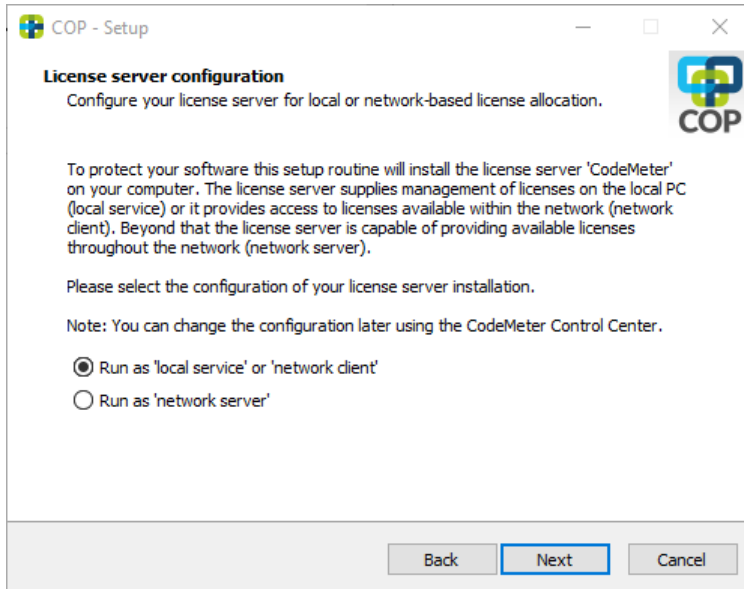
COP - Setup

License server configuration
Configure your license server for local or network-based license allocation.

COP

To protect your software this setup routine will install the license server 'CodeMeter' on your computer. The license server supplies management of licenses on the local PC (local service) or it provides access to licenses available within the network (network client). Beyond that the license server is capable of providing available licenses throughout the network (network server).

Please select the configuration of your license server installation.

Note: You can change the configuration later using the CodeMeter Control Center.

Run as 'local service' or 'network client'
Run as 'network server'

Back
Next
Cancel